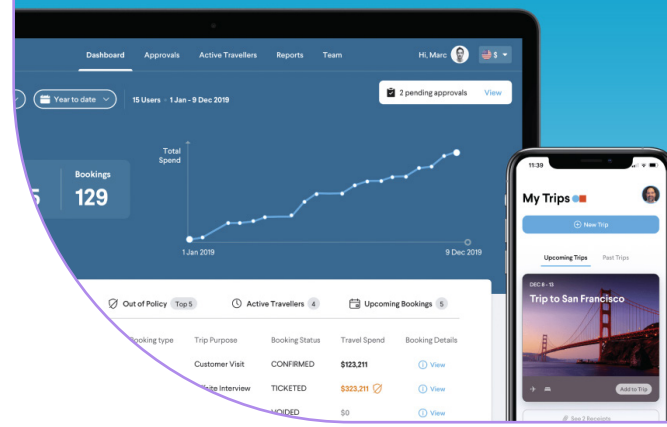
Dashboard Approvals Active Travellers Reports Team

Hi, Marc $

Year to date

15 Users · 1 Jan - 9 Dec 2019

2 pending approvals View

Total Spend

5

Bookings
129

1 Jan 2019

9 Dec 2019

Out of Policy Top 5

Active Travellers 4

Upcoming Bookings 5

ooking type | Trip Purpose | Booking Status | Travel Spend | Booking Details
--- | --- | --- | --- | ---
| Customer Visit | CONFIRMED | $123,211 | View
| site Interview | TICKETED | $323,211 | View
| | VOIDED | $0 | View

11:39

My Trips

New Trip

Upcoming Trips

Past Trips

DEC 8 - 13

Trip to San Francisco

Add to Trip

See 2 Receipts